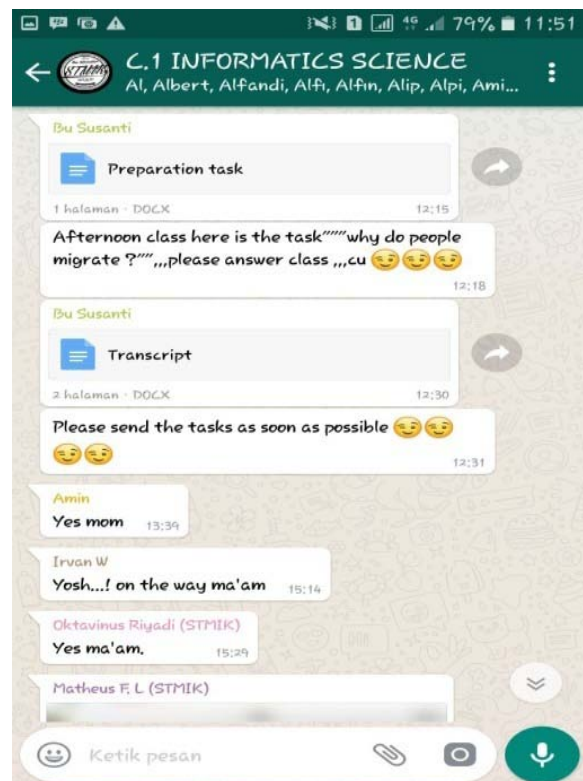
4G 79% 11:51

C.1 INFORMATICS SCIENCE
Al, Albert, Alfandi, Alfi, Alfin, Alip, Alpi, Ami...

Bu Susanti
Preparation task
1 halaman · DOCX 12:15

Afternoon class here is the task""""why do people migrate ?"",,,please answer class ,,,cu 😏😏😏
12:18

Bu Susanti
Transcript
2 halaman · DOCX 12:30

Please send the tasks as soon as possible 😏😏😏😏
12:31

Amin
Yes mom 13:39

Irvan W
Yosh...! on the way ma'am 15:14

Oktavinus Riyadi (STMIK)
Yes ma'am. 15:29

Matheus F. L (STMIK)
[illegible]

Ketik pesan